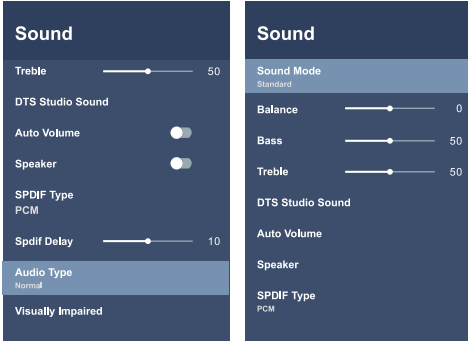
Sound

Treble 50

DTS Studio Sound

Auto Volume

Speaker

SPDIF Type
PCM

Spdif Delay 10

Audio Type
Normal

Visually Impaired

Sound

Sound Mode
Standard

Balance 0

Bass 50

Treble 50

DTS Studio Sound

Auto Volume

Speaker

SPDIF Type
PCM